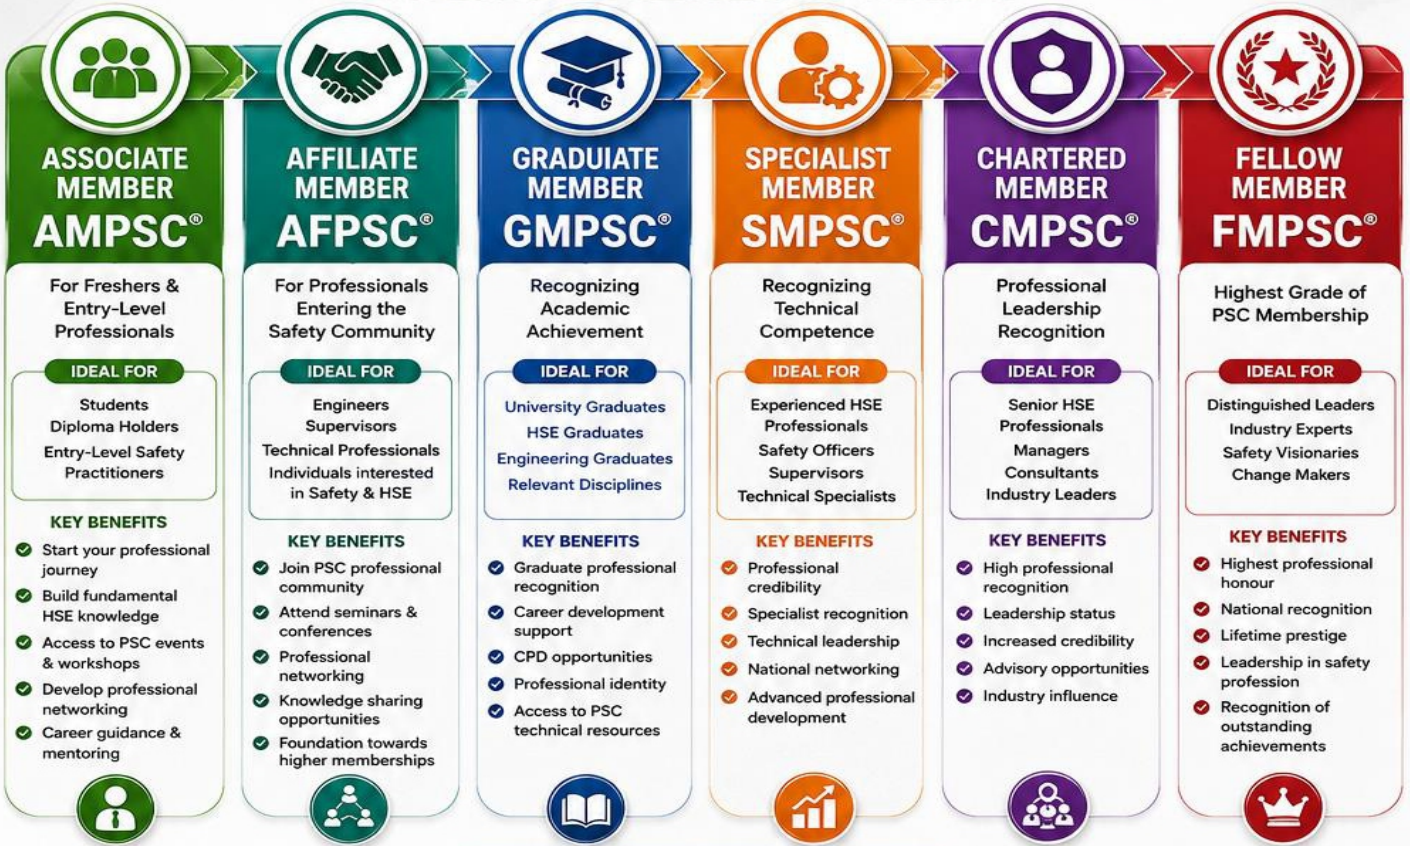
ASSOCIATE MEMBER
AMPSC®

For Freshers & Entry-Level Professionals

IDEAL FOR

Students
Diploma Holders
Entry-Level Safety Practitioners

KEY BENEFITS

Start your professional journey
Build fundamental HSE knowledge
Access to PSC events & workshops
Develop professional networking
Career guidance & mentoring

AFFILIATE MEMBER
AFPSC®

For Professionals Entering the Safety Community

IDEAL FOR

Engineers
Supervisors
Technical Professionals
Individuals interested in Safety & HSE

KEY BENEFITS

Join PSC professional community
Attend seminars & conferences
Professional networking
Knowledge sharing opportunities
Foundation towards higher memberships

GRADUATE MEMBER
GMPSC®

Recognizing Academic Achievement

IDEAL FOR

University Graduates
HSE Graduates
Engineering Graduates
Relevant Disciplines

KEY BENEFITS

Graduate professional recognition
Career development support
CPD opportunities
Professional identity
Access to PSC technical resources

SPECIALIST MEMBER
SMPSC®

Recognizing Technical Competence

IDEAL FOR

Experienced HSE Professionals
Safety Officers
Supervisors
Technical Specialists

KEY BENEFITS

Professional credibility
Specialist recognition
Technical leadership
National networking
Advanced professional development

CHARTERED MEMBER
CMPSC®

Professional Leadership Recognition

IDEAL FOR

Senior HSE Professionals
Managers
Consultants
Industry Leaders

KEY BENEFITS

High professional recognition
Leadership status
Increased credibility
Advisory opportunities
Industry influence

FELLOW MEMBER
FMPSC®

Highest Grade of PSC Membership

IDEAL FOR

Distinguished Leaders
Industry Experts
Safety Visionaries
Change Makers

KEY BENEFITS

Highest professional honour
National recognition
Lifetime prestige
Leadership in safety profession
Recognition of outstanding achievements